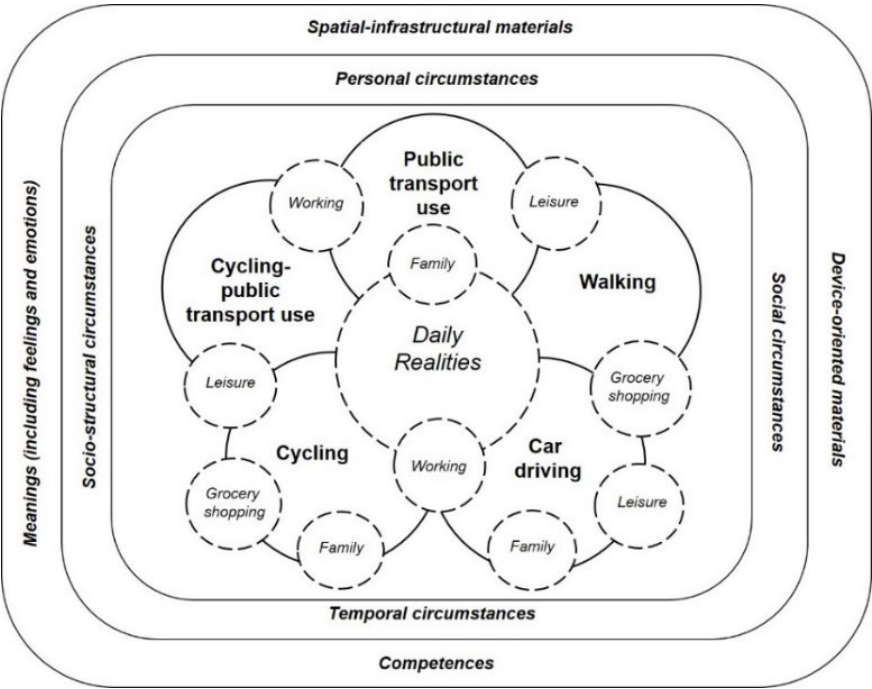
Spatial-infrastructural materials

Personal circumstances

Meanings (including feelings and emotions)

Socio-structural circumstances

Public transport use

Working

Leisure

Family

Cycling-public transport use

Walking

Daily Realities

Leisure

Grocery shopping

Cycling

Working

Car driving

Grocery shopping

Leisure

Family

Family

Social circumstances

Device-oriented materials

Temporal circumstances

Competences